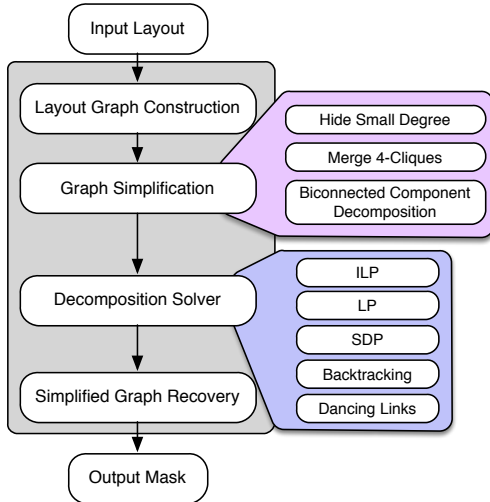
Input Layout

Layout Graph Construction

Graph Simplification

Hide Small Degree

Merge 4-Cliques

Biconnected Component Decomposition

Decomposition Solver

ILP

LP

SDP

Backtracking

Dancing Links

Simplified Graph Recovery

Output Mask